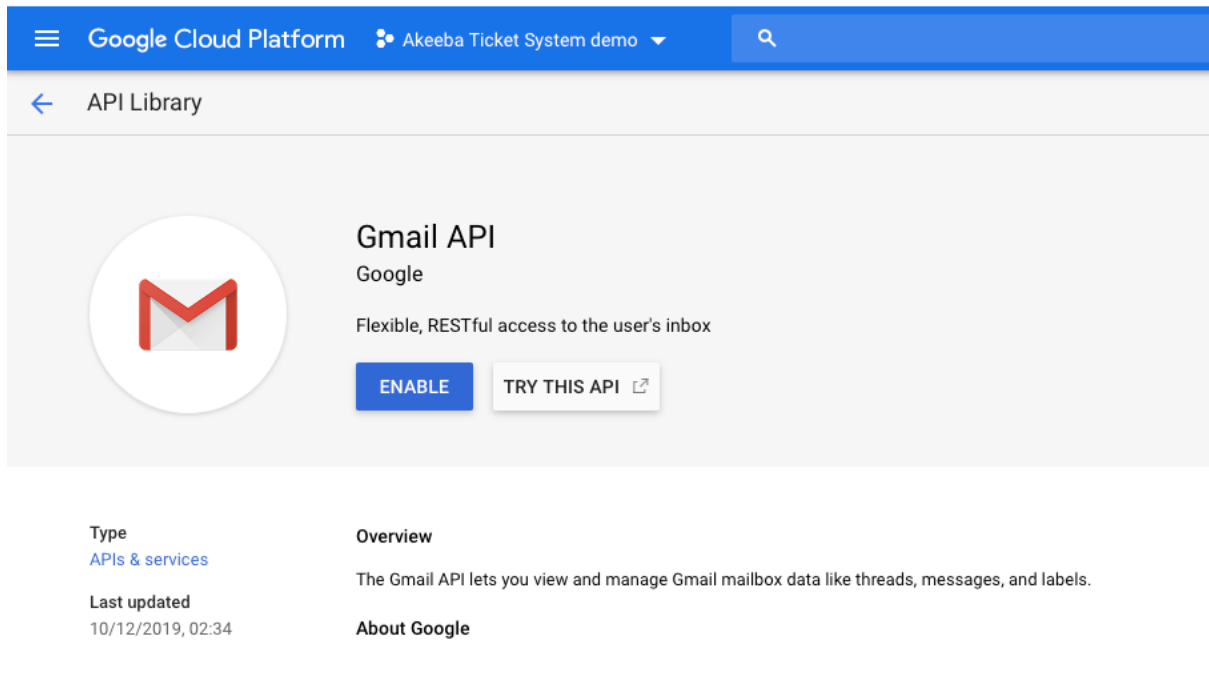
Google Cloud Platform Akeeba Ticket System demo

API Library

Gmail API
Google

Flexible, RESTful access to the user's inbox

ENABLE TRY THIS API

Type
APIs & services

Last updated
10/12/2019, 02:34

Overview

The Gmail API lets you view and manage Gmail mailbox data like threads, messages, and labels.

About Google